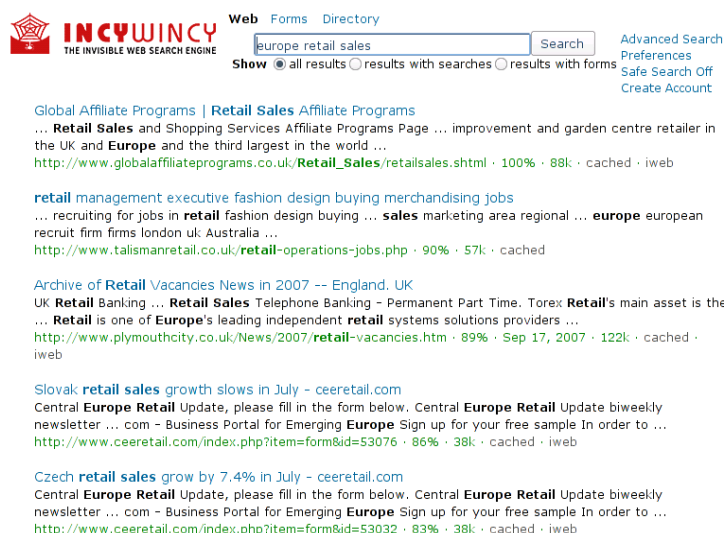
INCYWINCY
THE INVISIBLE WEB SEARCH ENGINE

Web Forms Directory

europe retail sales Search

Show all results results with searches results with forms

Advanced Search
Preferences
Safe Search Off
Create Account

Global Affiliate Programs | Retail Sales Affiliate Programs
... Retail Sales and Shopping Services Affiliate Programs Page ... improvement and garden centre retailer in the UK and Europe and the third largest in the world ...
http://www.globalaffiliateprograms.co.uk/Retail_Sales/retailsales.shtml · 100% · 88k · cached · iweb

retail management executive fashion design buying merchandising jobs
... recruiting for jobs in retail fashion design buying ... sales marketing area regional ... europe european recruit firm firms london uk Australia ...
http://www.talismanretail.co.uk/retail-operations-jobs.php · 90% · 57k · cached

Archive of Retail Vacancies News in 2007 -- England. UK
UK Retail Banking ... Retail Sales Telephone Banking - Permanent Part Time. Torex Retail's main asset is the ... Retail is one of Europe's leading independent retail systems solutions providers ...
http://www.plymouthcity.co.uk/News/2007/retail-vacancies.htm · 89% · Sep 17, 2007 · 122k · cached · iweb

Slovak retail sales growth slows in July - ceeretail.com
Central Europe Retail Update, please fill in the form below. Central Europe Retail Update biweekly newsletter ... com - Business Portal for Emerging Europe Sign up for your free sample In order to ...
http://www.ceeretail.com/index.php?item=form&id=53076 · 86% · 38k · cached · iweb

Czech retail sales grow by 7.4% in July - ceeretail.com
Central Europe Retail Update, please fill in the form below. Central Europe Retail Update biweekly newsletter ... com - Business Portal for Emerging Europe Sign up for your free sample In order to ...
http://www.ceeretail.com/index.php?item=form&id=53032 · 83% · 38k · cached · iweb